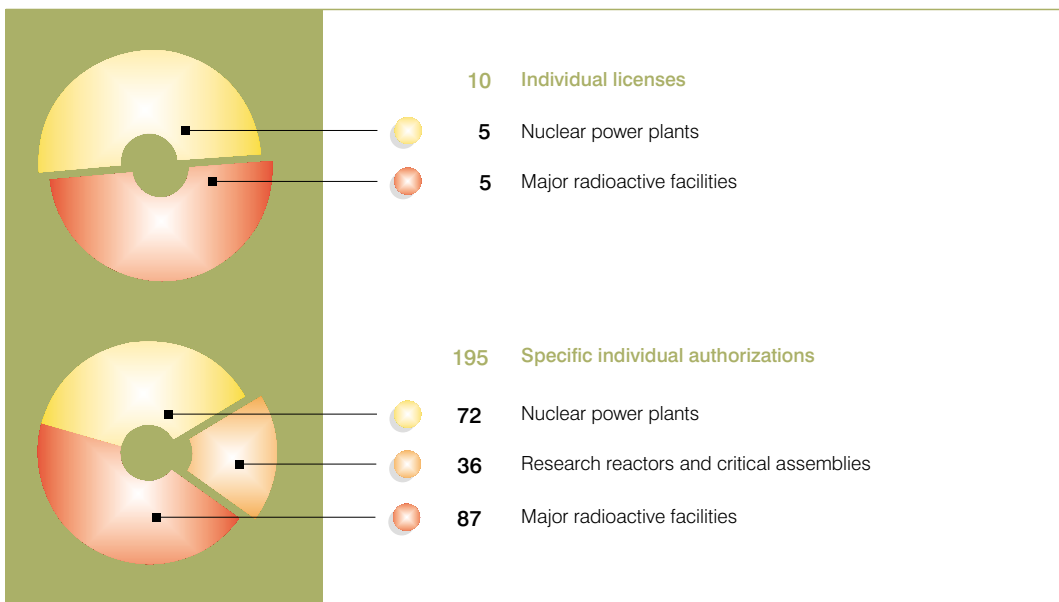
10 Individual licenses

5 Nuclear power plants

5 Major radioactive facilities

195 Specific individual authorizations

72 Nuclear power plants

36 Research reactors and critical assemblies

87 Major radioactive facilities